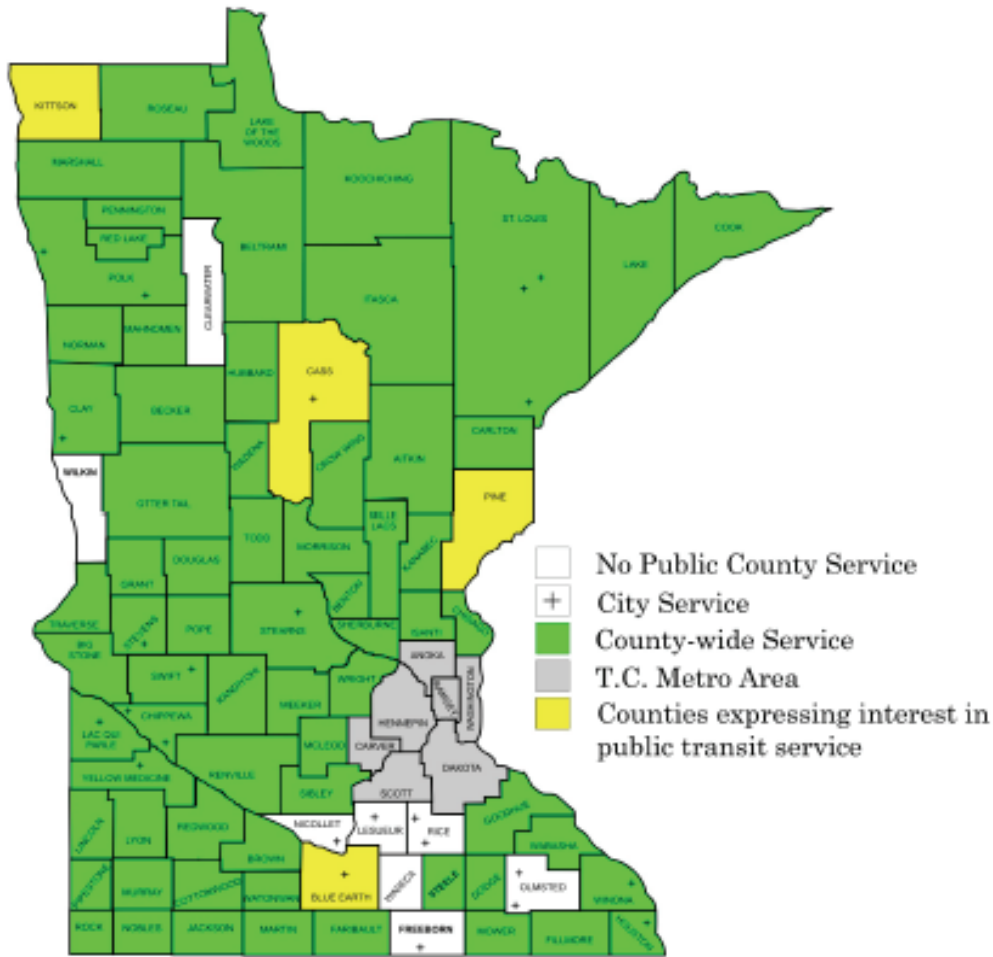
KITTSON
ROSEAU
LAKE OF THE WOODS
MARSHALL
KOOCHICHING
PENNINGTON
RED LAKE
ST LOUIS
COOK
BELTRAMI
CLEARWATER
POLK
LAKE
MAHNOMEN
ITASCA
NORMAN
HUBBARD
CASS
CLAY
BECKER
CARLTON
WADENA
CROW WING
AITKIN
WILKIN
OTTER TAIL
PINE
MILLE LACS
TODD
MORRISON
KANABEC
GRANT
DOUGLAS
BENTON
TRAVERSE
STEVENS
POPE
STEARNS
SHERBURNE
ISANTI
CHISAGO
BIG STONE
ANOKA
SWIFT
KANDIYOHI
WRIGHT
RAMSEY
WASHINGTON
CHIPPEWA
MEEKER
HENNEPIN
LAC QUI PARLE
MCLEOD
CARVER
YELLOW MEDICINE
RENVILLE
DAKOTA
SIBLEY
SCOTT
GOODHUE
LINCOLN
LYON
REDWOOD
NICOLLET
LESUEUR
RICE
WABASHA
BROWN
PIPESTONE
MURRAY
COTTONWOOD
WATONWAN
BLUE EARTH
WASECA
STEELE
DODGE
OLMSTED
WINONA
ROCK
NOBLES
JACKSON
MARTIN
FARIBAULT
FREEBORN
MOWER
FILLMORE
HOUSTON

No Public County Service
+ City Service
County-wide Service
T.C. Metro Area
Counties expressing interest in public transit service